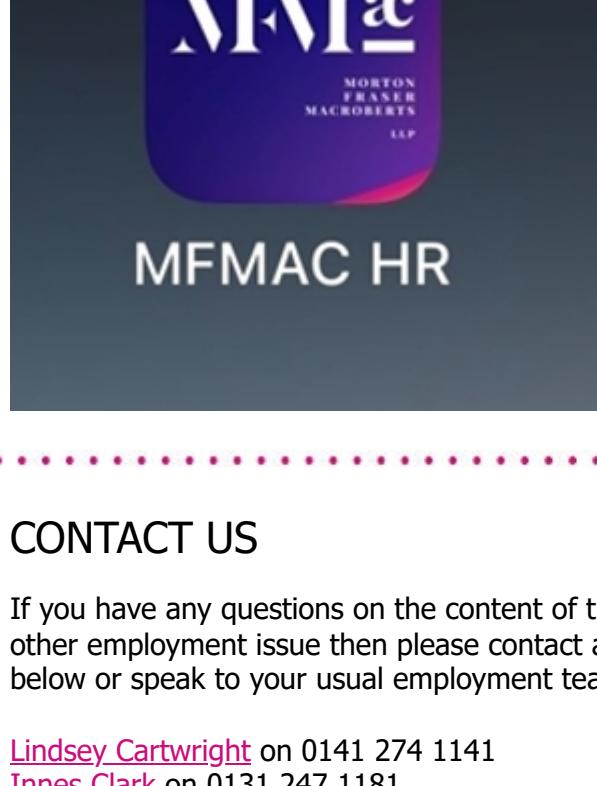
MFMac

MORTON FRASER MACROBERTS LLP

MFMAC HR

CONTACT US

If you have any questions on the content of t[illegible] other employment issue then please contact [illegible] below or speak to your usual employment tea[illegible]

Lindsey Cartwright on 0141 274 1141
Innes Clark on 0131 247 1181